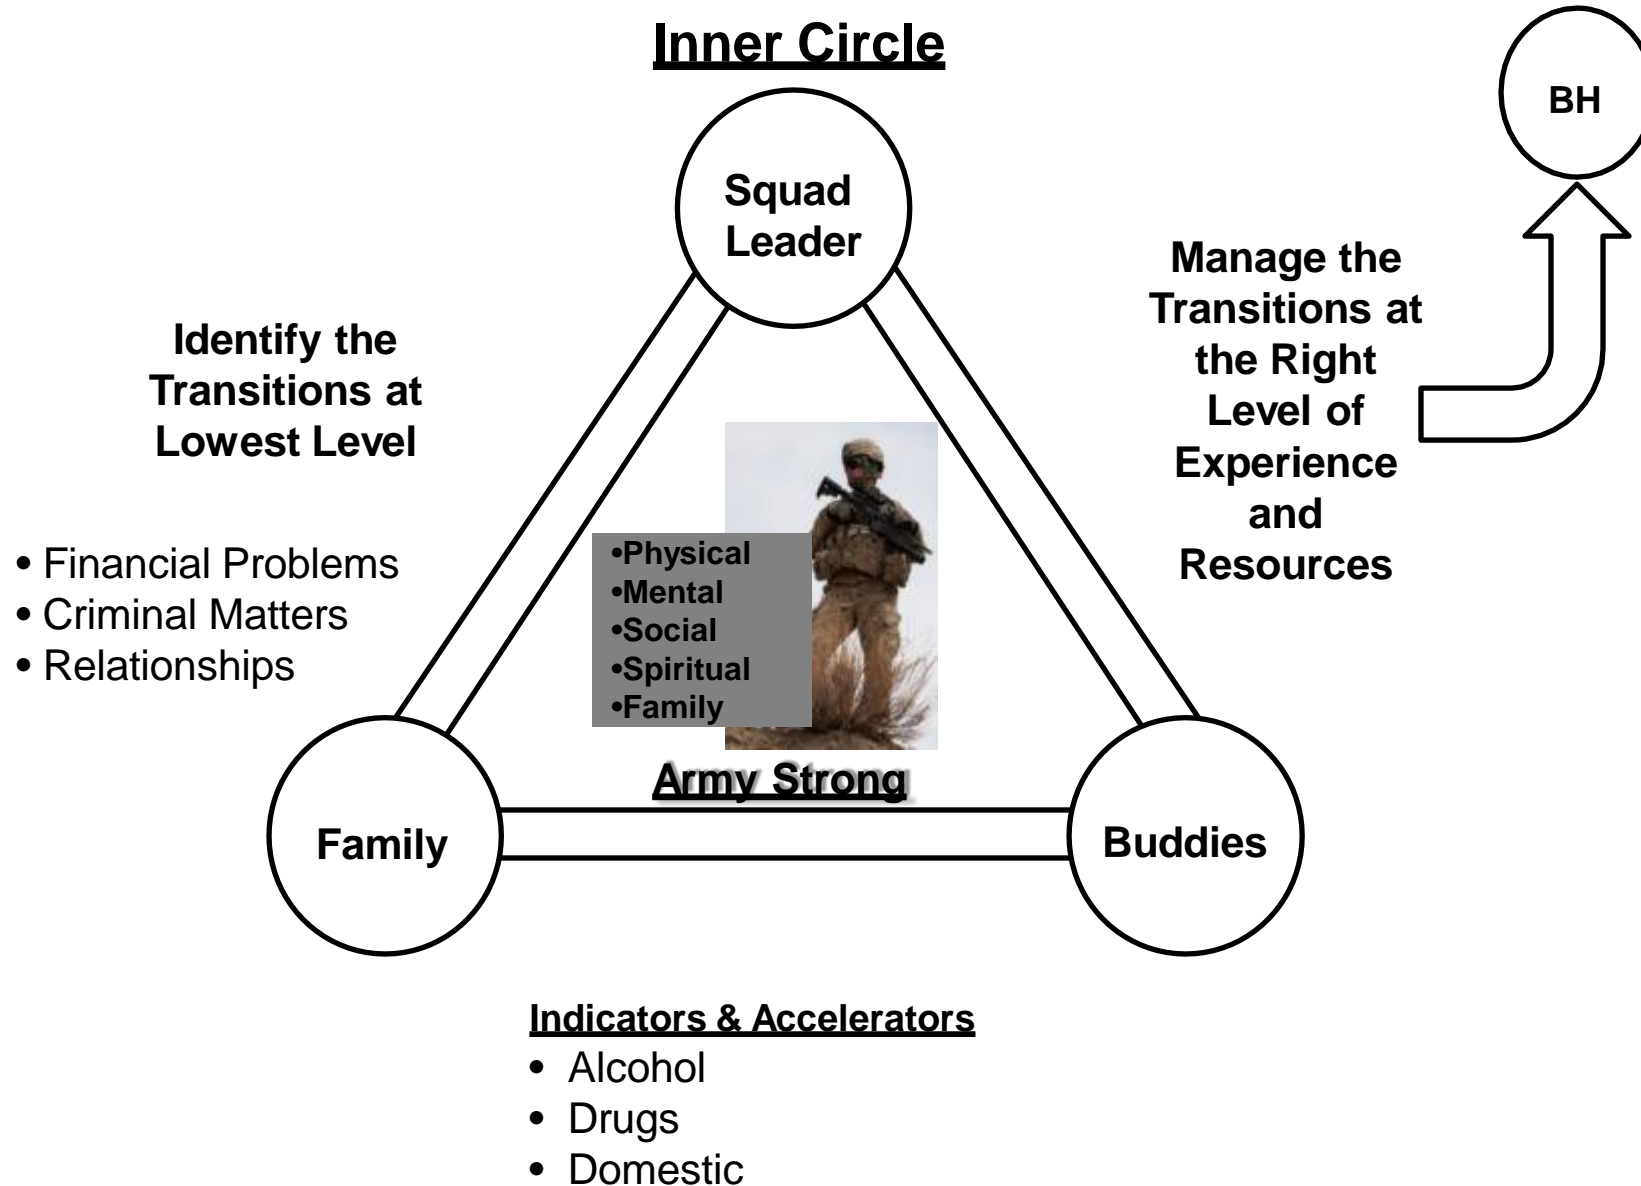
Inner Circle

BH

Squad Leader

Manage the Transitions at the Right Level of Experience and Resources

Identify the Transitions at Lowest Level

• Financial Problems
• Criminal Matters
• Relationships

•Physical
•Mental
•Social
•Spiritual
•Family

Army Strong

Family

Buddies

Indicators & Accelerators
• Alcohol
• Drugs
• Domestic